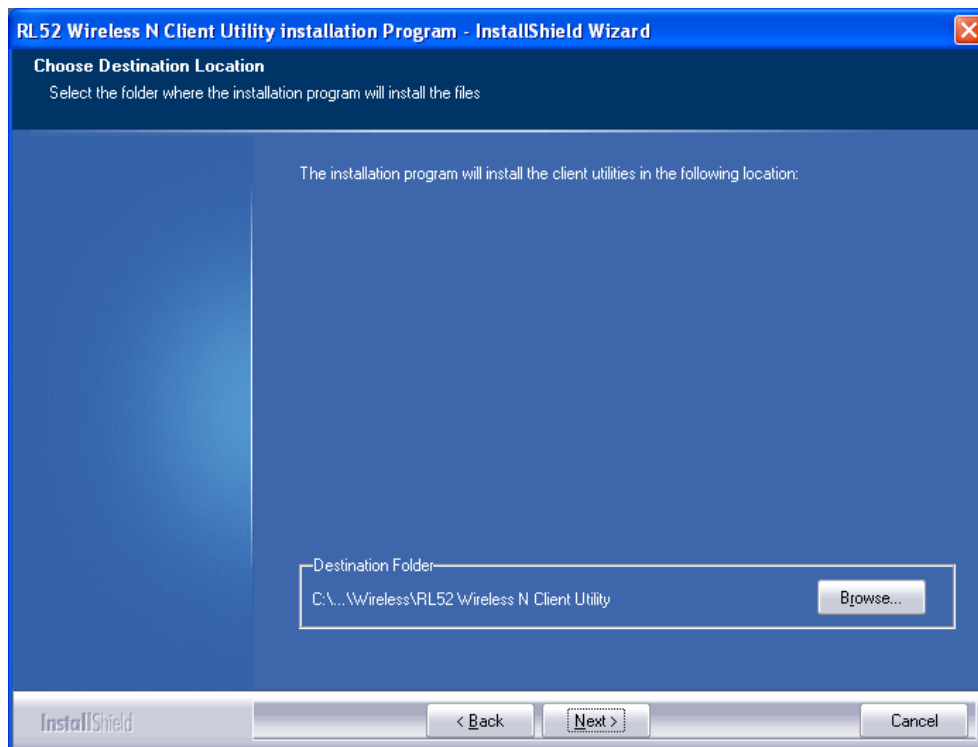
RL52 Wireless N Client Utility installation Program - InstallShield Wizard

Choose Destination Location

Select the folder where the installation program will install the files

The installation program will install the client utilities in the following location:

Destination Folder

C:\...\Wireless\RL52 Wireless N Client Utility

Browse...

InstallShield

< Back

Next >

Cancel